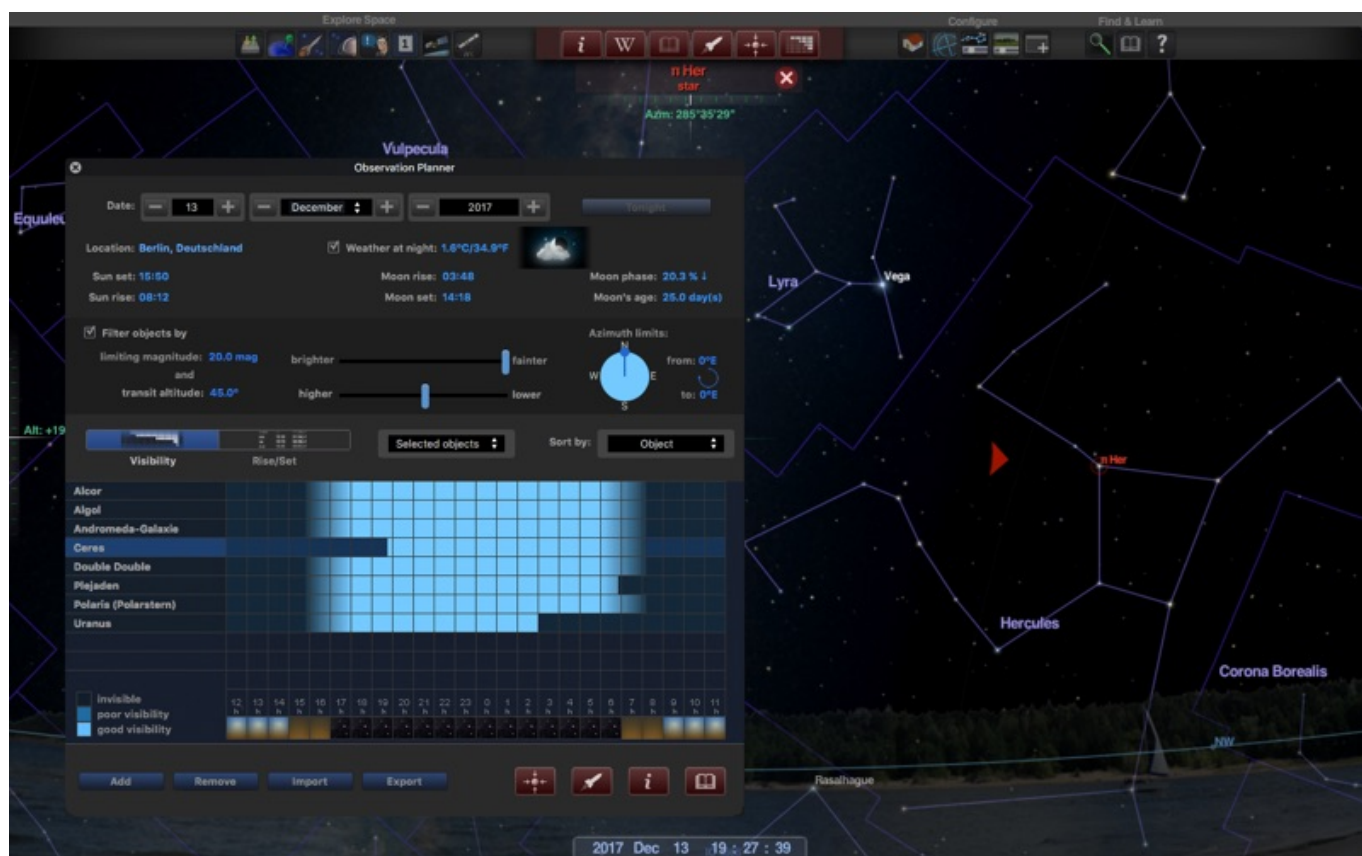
Explore Space

Configure

Find & Learn

i W

?

η Her
star
Azm: 285°35'29"

Vulpecula

Equuleu

Observation Planner

Date: 13 December 2017

Tonight

Location: Berlin, Deutschland

Weather at night: 1.6°C/34.9°F

Sun set: 15:50

Sun rise: 08:12

Moon rise: 03:48

Moon set: 14:18

Moon phase: 20.3 % ↓

Moon's age: 25.0 day(s)

Filter objects by

limiting magnitude: 20.0 mag

and

transit altitude: 45.0°

brighter

fainter

higher

lower

Azimuth limits:

N

W

E

S

from: 0°E

to: 0°E

Alt: +19

Visibility

Rise/Set

Selected objects

Sort by:

Object

Alcor

Algol

Andromeda-Galaxie

Ceres

Double Double

Plejaden

Polaris (Polarstern)

Uranus

invisible

poor visibility

good visibility

12 h 13 h 14 h 15 h 16 h 17 h 18 h 19 h 20 h 21 h 22 h 23 h 0 h 1 h 2 h 3 h 4 h 5 h 6 h 7 h 8 h 9 h 10 h 11 h

Add

Remove

Import

Export

i

Lyra

Vega

η Her

Hercules

Corona Borealis

NW

Rasalhague

2017 Dec 13 19 : 27 : 39